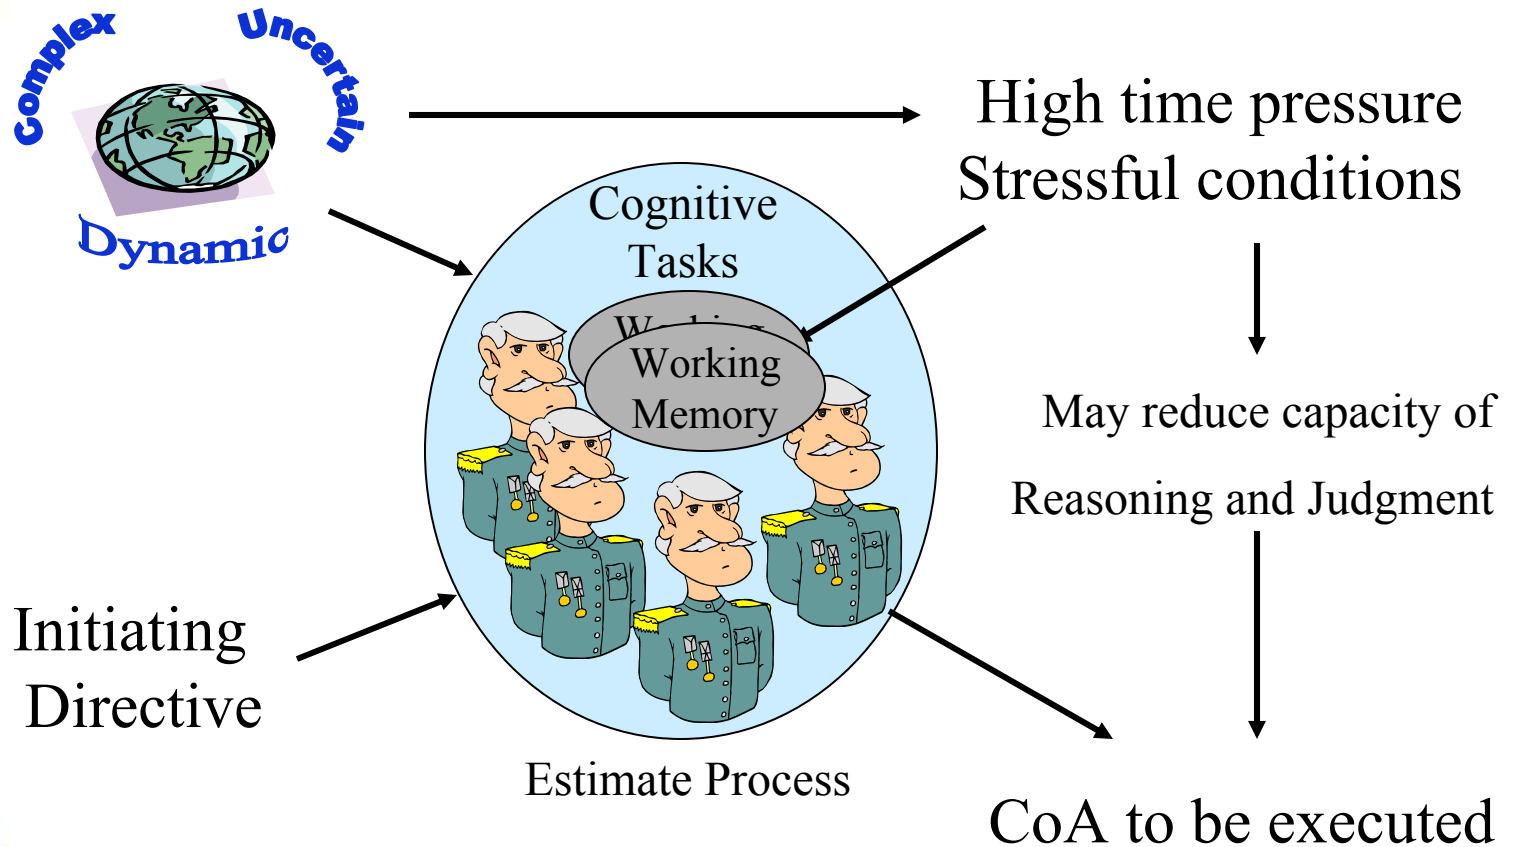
Complex
Uncertain
Dynamic

High time pressure
Stressful conditions

Cognitive Tasks

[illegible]

Working Memory

May reduce capacity of

Reasoning and Judgment

Initiating Directive

Estimate Process

CoA to be executed